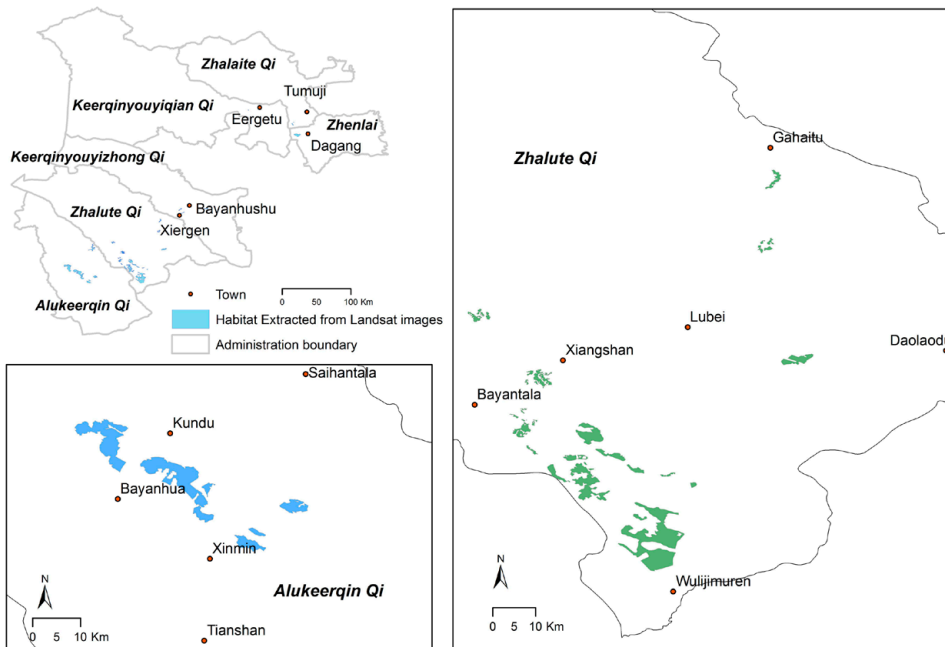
Zhalaite Qi
Tumuji
Keerqinyouyiqian Qi
Eergetu
Zhenlai
Dagang
Keerqinyouyizhong Qi
Zhalute Qi
Bayanhushu
Xiergen
Alukeerqin Qi
Town
0 50 100 Km
Habitat Extracted from Landsat images
Administration boundary

Saihantala
Kundu
Bayanhua
Xinmin
N
Alukeerqin Qi
0 5 10 Km
Tianshan

Zhalute Qi
Gahaitu
Lubei
Daolaodu
Xiangshan
Bayantala
N
Wulijimuren
0 5 10 Km